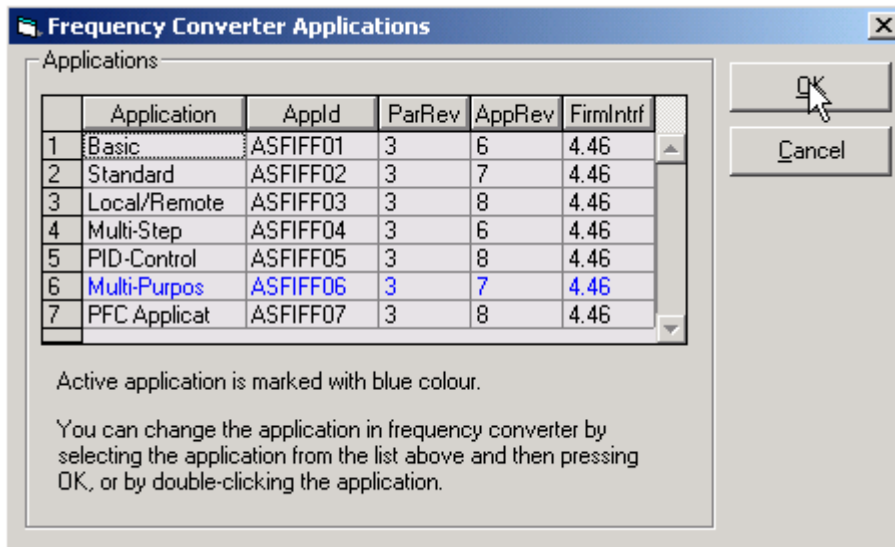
Frequency Converter Applications

Applications

| | Application | AppId | ParRev | AppRev | FirmIntrf |
|---|---|---|---|---|---|
| 1 | Basic | ASFIFF01 | 3 | 6 | 4.46 |
| 2 | Standard | ASFIFF02 | 3 | 7 | 4.46 |
| 3 | Local/Remote | ASFIFF03 | 3 | 8 | 4.46 |
| 4 | Multi-Step | ASFIFF04 | 3 | 6 | 4.46 |
| 5 | PID-Control | ASFIFF05 | 3 | 8 | 4.46 |
| 6 | Multi-Purpos | ASFIFF06 | 3 | 7 | 4.46 |
| 7 | PFC Applicat | ASFIFF07 | 3 | 8 | 4.46 |

Active application is marked with blue colour.

You can change the application in frequency converter by selecting the application from the list above and then pressing OK, or by double-clicking the application.

OK

Cancel